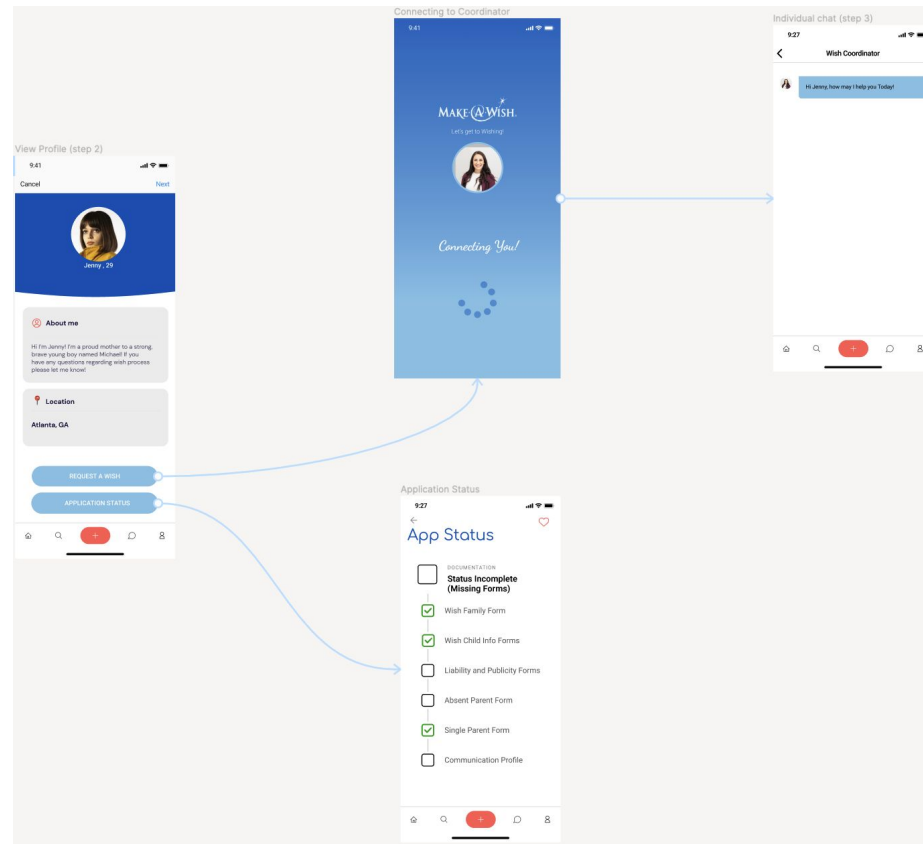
View Profile (step 2)

9:41

Cancel

Next

Jenny , 29

About me

Hi I'm Jenny! I'm a proud mother to a strong, brave young boy named Michael! If you have any questions regarding wish process please let me know!

Location

Atlanta, GA

REQUEST A WISH

APPLICATION STATUS

Connecting to Coordinator

9:41

MAKE-A-WISH.

Let's get to Wishing!

Connecting You!

Individual chat (step 3)

9:27

Wish Coordinator

Hi Jenny, how may I help you Today!

Application Status

9:27

App Status

DOCUMENTATION

Status Incomplete (Missing Forms)

Wish Family Form

Wish Child Info Forms

Liability and Publicity Forms

Absent Parent Form

Single Parent Form

Communication Profile